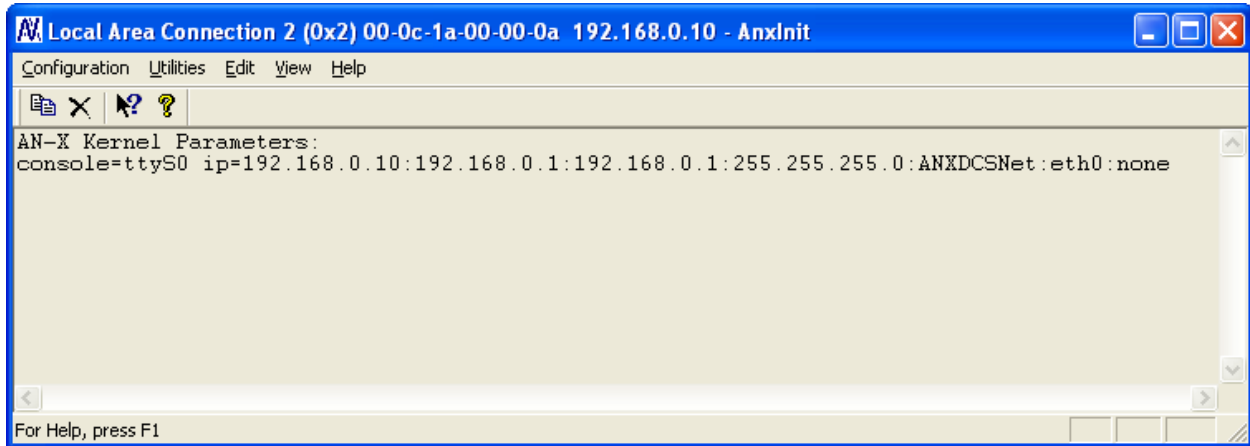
Local Area Connection 2 (0x2) 00-0c-1a-00-00-0a 192.168.0.10 - AnxInit

Configuration Utilities Edit View Help

AN-X Kernel Parameters:
console=ttyS0 ip=192.168.0.10:192.168.0.1:192.168.0.1:255.255.255.0:ANXDCSNet:eth0:none

For Help, press F1